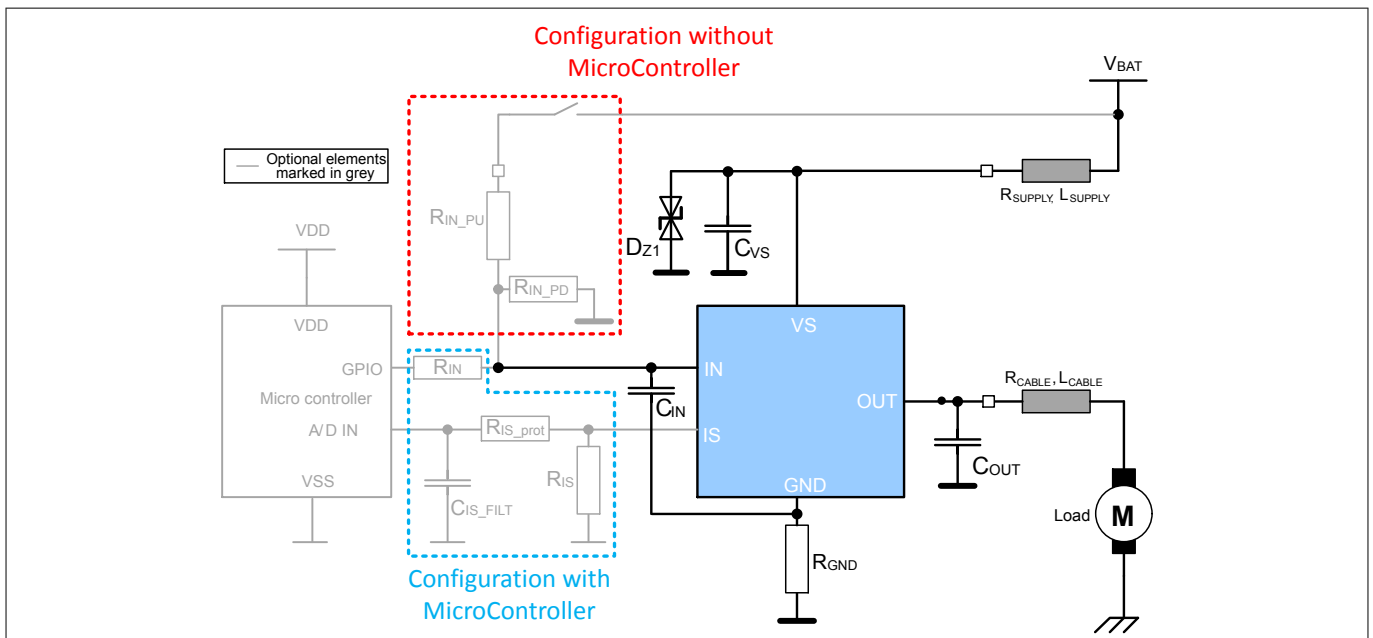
Configuration without MicroController

$V_{BAT}$

Optional elements marked in grey

$R_{IN\_PU}$

$D_{Z1}$

$C_{VS}$

$R_{SUPPLY}, L_{SUPPLY}$

VDD

VDD

$R_{IN\_PD}$

VS

GPIO

$R_{IN}$

IN

Micro controller

$C_{IN}$

OUT

$R_{CABLE}, L_{CABLE}$

A/D IN

$R_{IS\_prot}$

IS

$R_{IS}$

$C_{OUT}$

VSS

$C_{IS\_FILT}$

GND

Load

M

$R_{GND}$

Configuration with MicroController